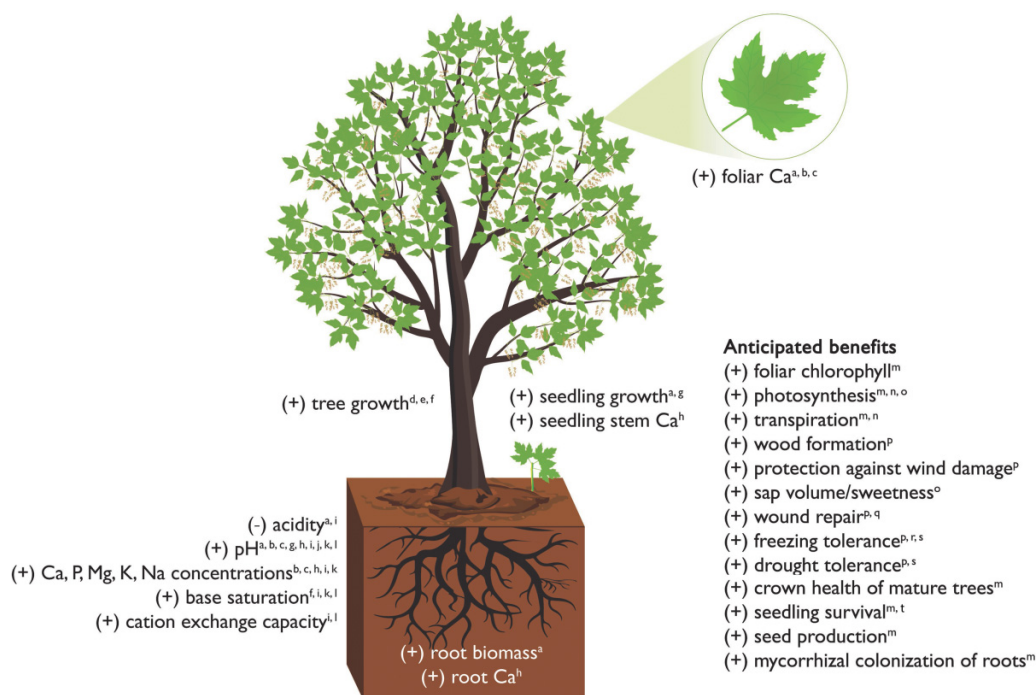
(+) foliar Ca$^{a, b, c}$

(+) tree growth$^{d, e, f}$

(+) seedling growth$^{a, g}$
(+) seedling stem Ca$^{h}$

Anticipated benefits
(+) foliar chlorophyll$^{m}$
(+) photosynthesis$^{m, n, o}$
(+) transpiration$^{m, n}$
(+) wood formation$^{p}$
(+) protection against wind damage$^{p}$
(+) sap volume/sweetness$^{o}$
(+) wound repair$^{p, q}$
(+) freezing tolerance$^{p, r, s}$
(+) drought tolerance$^{p, s}$
(+) crown health of mature trees$^{m}$
(+) seedling survival$^{m, t}$
(+) seed production$^{m}$
(+) mycorrhizal colonization of roots$^{m}$

(-) acidity$^{a, i}$
(+) pH$^{a, b, c, g, h, i, j, k, l}$
(+) Ca, P, Mg, K, Na concentrations$^{b, c, h, i, k}$
(+) base saturation$^{f, i, k, l}$
(+) cation exchange capacity$^{i, l}$

(+) root biomass$^{a}$
(+) root Ca$^{h}$